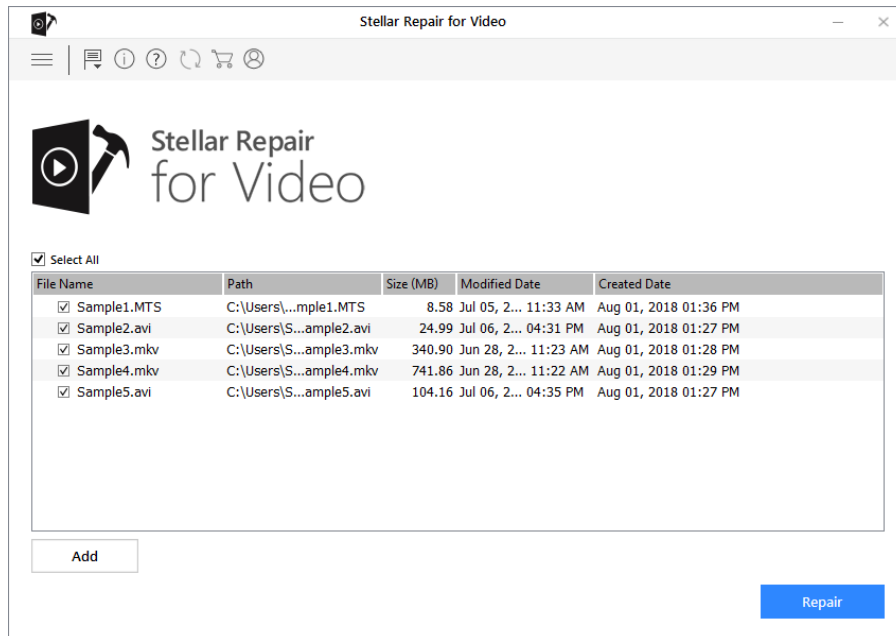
Stellar Repair for Video

Stellar Repair
for Video

Select All

| File Name | Path | Size (MB) | Modified Date | Created Date |
|---|---|---|---|---|
| Sample1.MTS | C:\Users\...mple1.MTS | 8.58 | Jul 05, 2... 11:33 AM | Aug 01, 2018 01:36 PM |
| Sample2.avi | C:\Users\S...ample2.avi | 24.99 | Jul 06, 2... 04:31 PM | Aug 01, 2018 01:27 PM |
| Sample3.mkv | C:\Users\S...ample3.mkv | 340.90 | Jun 28, 2... 11:23 AM | Aug 01, 2018 01:28 PM |
| Sample4.mkv | C:\Users\S...ample4.mkv | 741.86 | Jun 28, 2... 11:22 AM | Aug 01, 2018 01:29 PM |
| Sample5.avi | C:\Users\S...ample5.avi | 104.16 | Jul 06, 2... 04:35 PM | Aug 01, 2018 01:27 PM |

Add

Repair